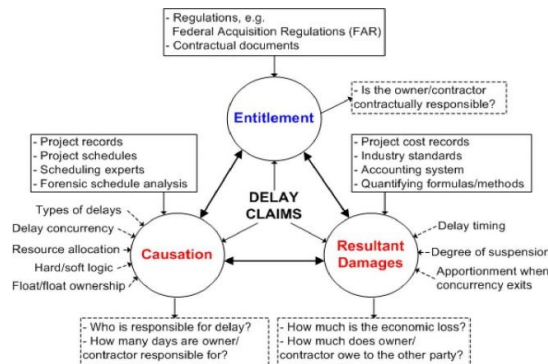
- Regulations, e.g.
Federal Acquisition Regulations (FAR)
- Contractual documents

Entitlement

- Is the owner/contractor contractually responsible?

- Project records
- Project schedules
- Scheduling experts
- Forensic schedule analysis

- Project cost records
- Industry standards
- Accounting system
- Quantifying formulas/methods

DELAY CLAIMS

Types of delays

Delay concurrency

Resource allocation

Hard/soft logic

Float/float ownership

Causation

Resultant Damages

Delay timing

Degree of suspension

Apportionment when concurrency exits

- Who is responsible for delay?
- How many days are owner/contractor responsible for?

- How much is the economic loss?
- How much does owner/contractor owe to the other party?